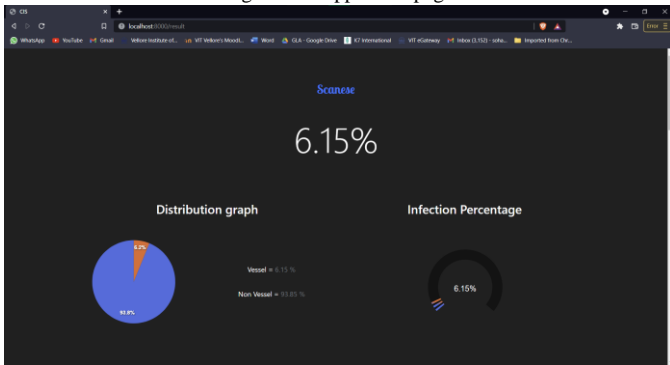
CIS
localhost:8000/result
Error
WhatsApp YouTube Gmail Vellore Institute of... VIT Vellore's Moodl... Word GLA - Google Drive 67 International VIT eGateway Inbox (3,152) - soha... Imported from Chr...

Scanese

6.15%

Distribution graph

6.2%

93.8%

Vessel = 6.15 %

Non Vessel = 93.85 %

Infection Percentage

6.15%